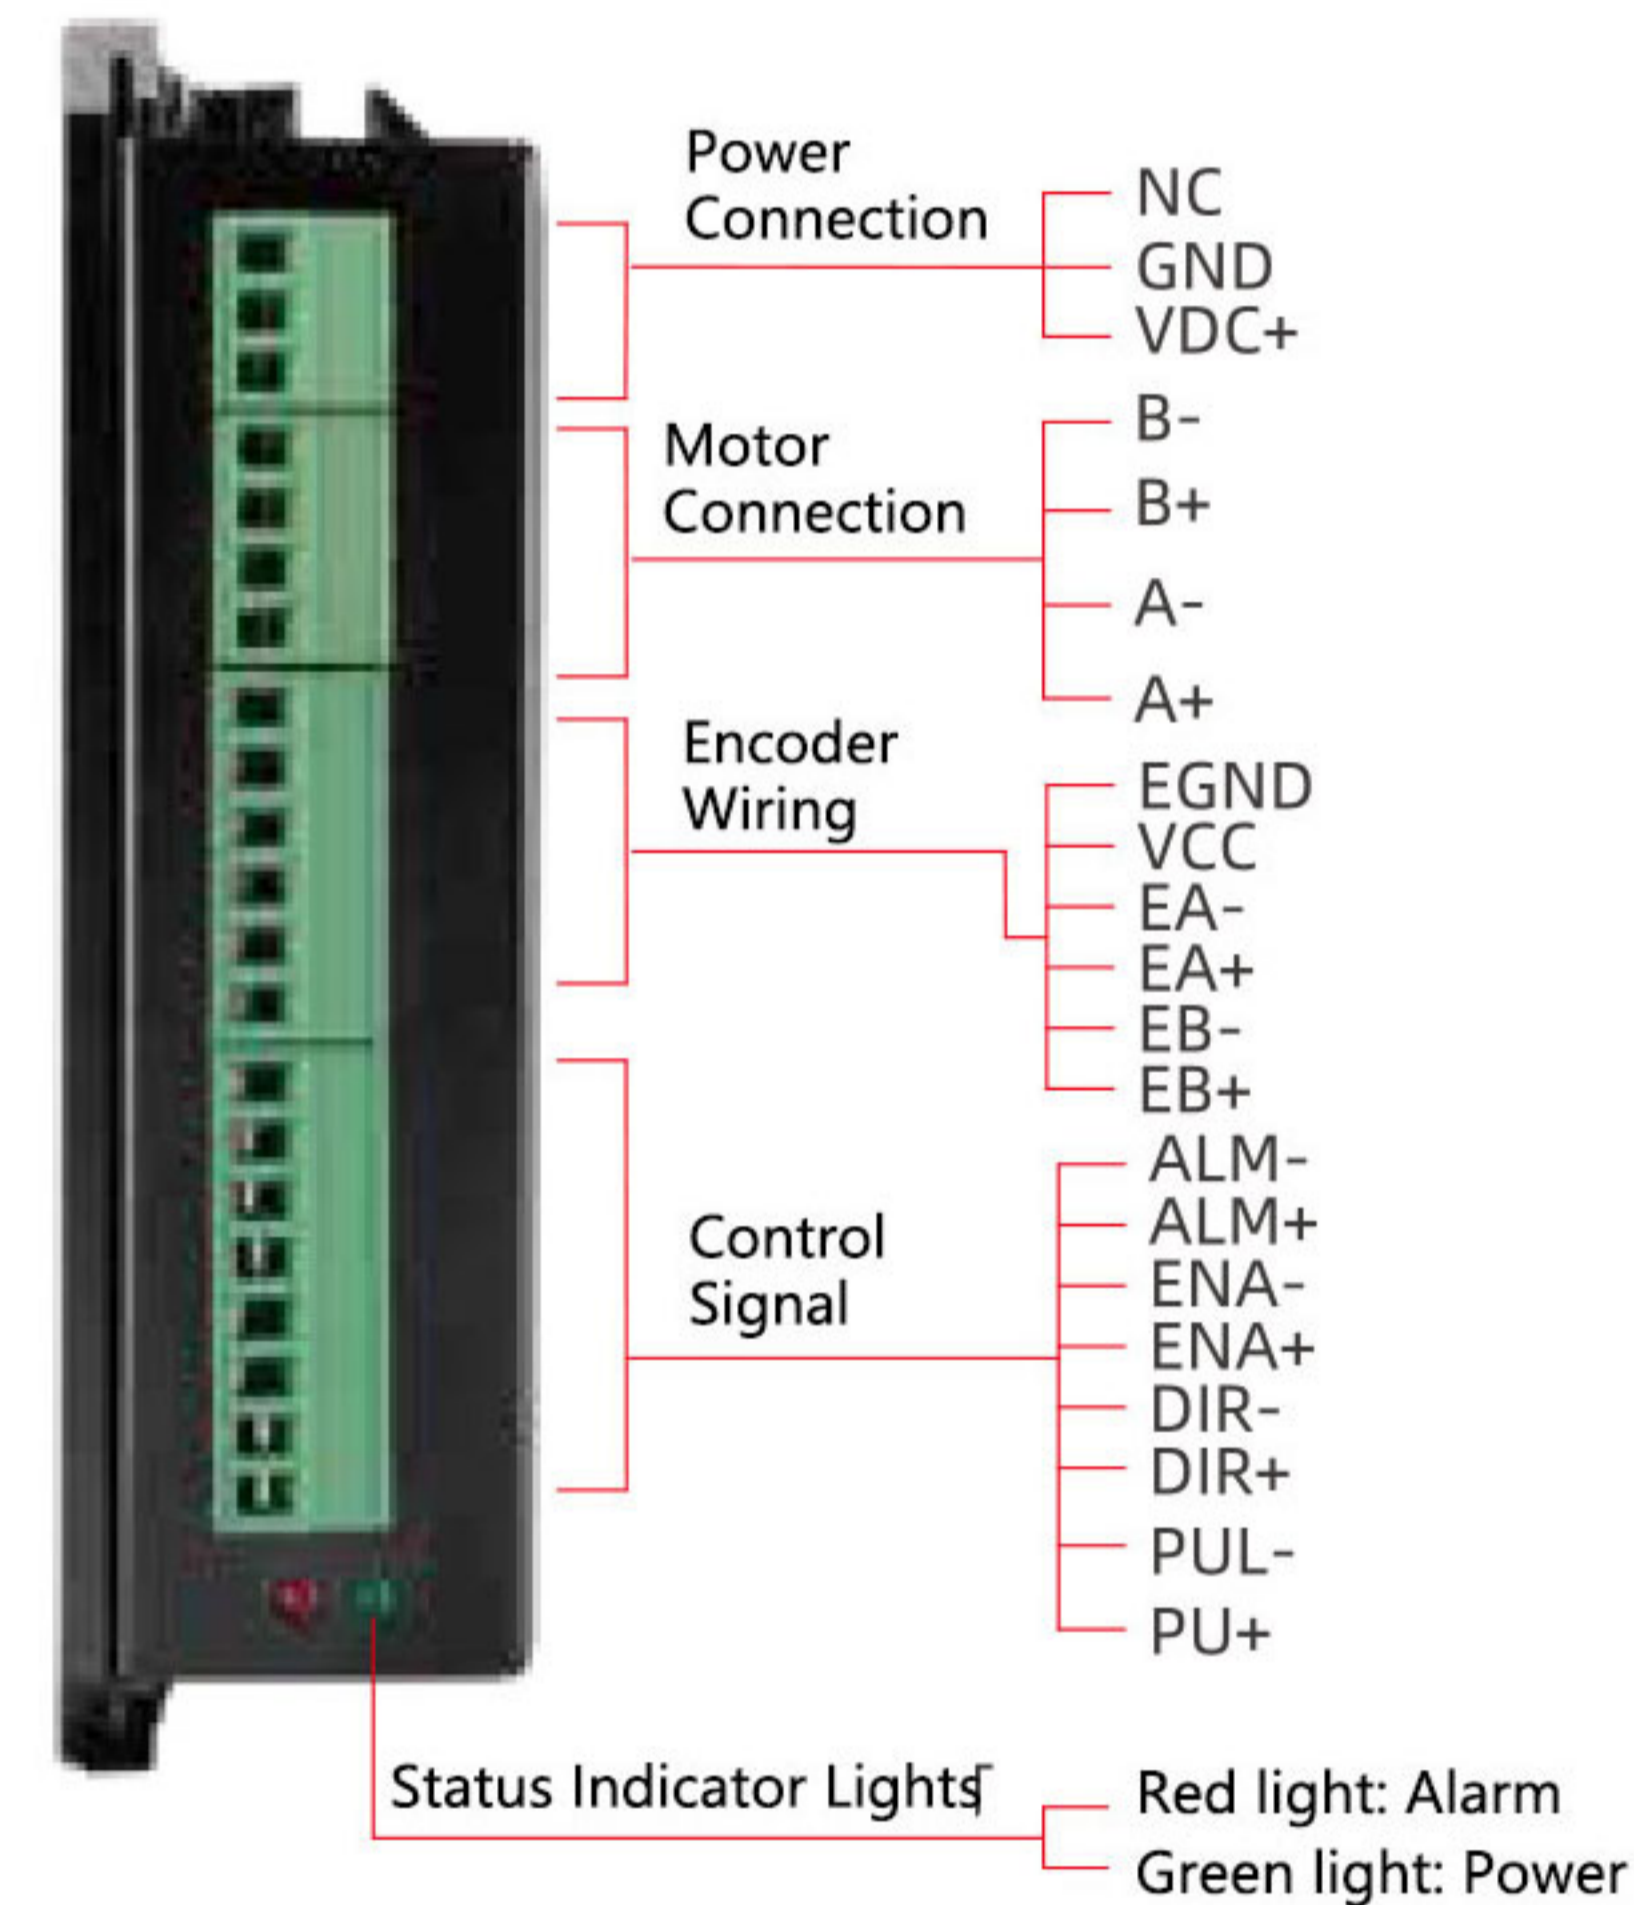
Power Connection

NC
GND
VDC+

Motor Connection

B-
B+
A-
A+

Encoder Wiring

EGND
VCC
EA-
EA+
EB-
EB+

Control Signal

ALM-
ALM+
ENA-
ENA+
DIR-
DIR+
PUL-
PU+

Status Indicator Lights

Red light: Alarm
Green light: Power